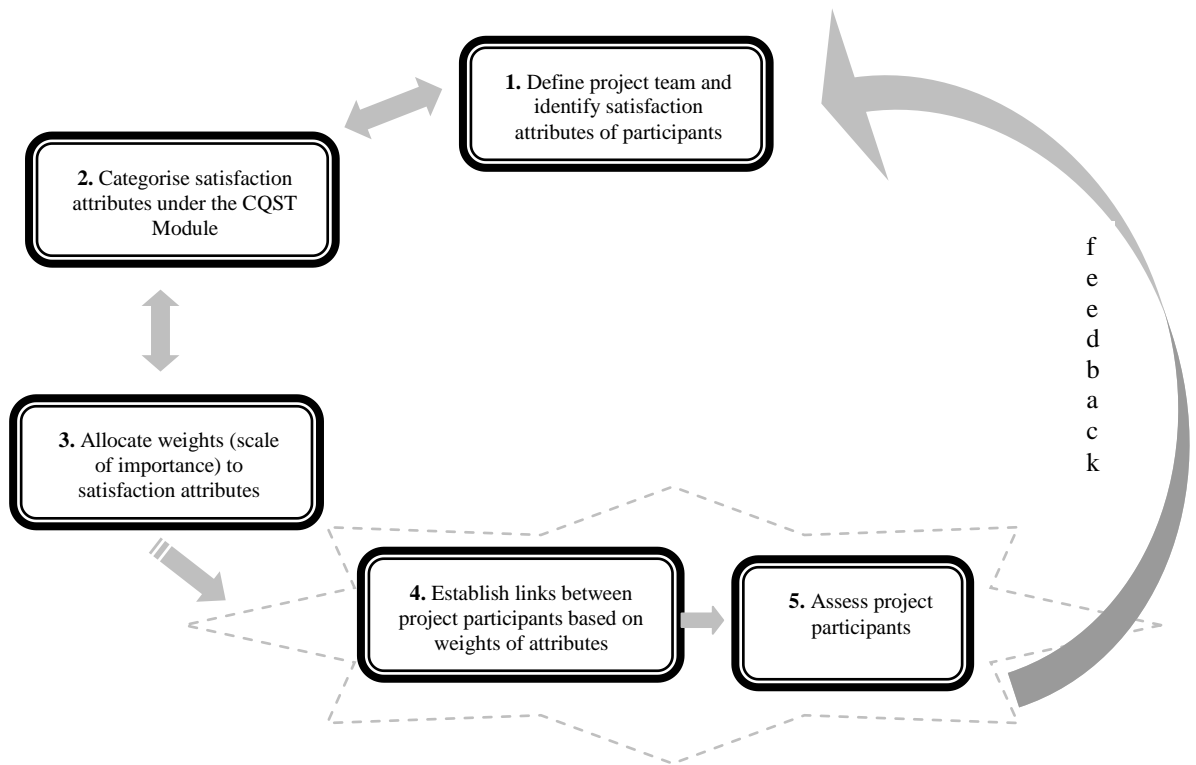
**1.** Define project team and identify satisfaction attributes of participants

**2.** Categorise satisfaction attributes under the CQST Module

**3.** Allocate weights (scale of importance) to satisfaction attributes

**4.** Establish links between project participants based on weights of attributes

**5.** Assess project participants

f
e
e
d
b
a
c
k